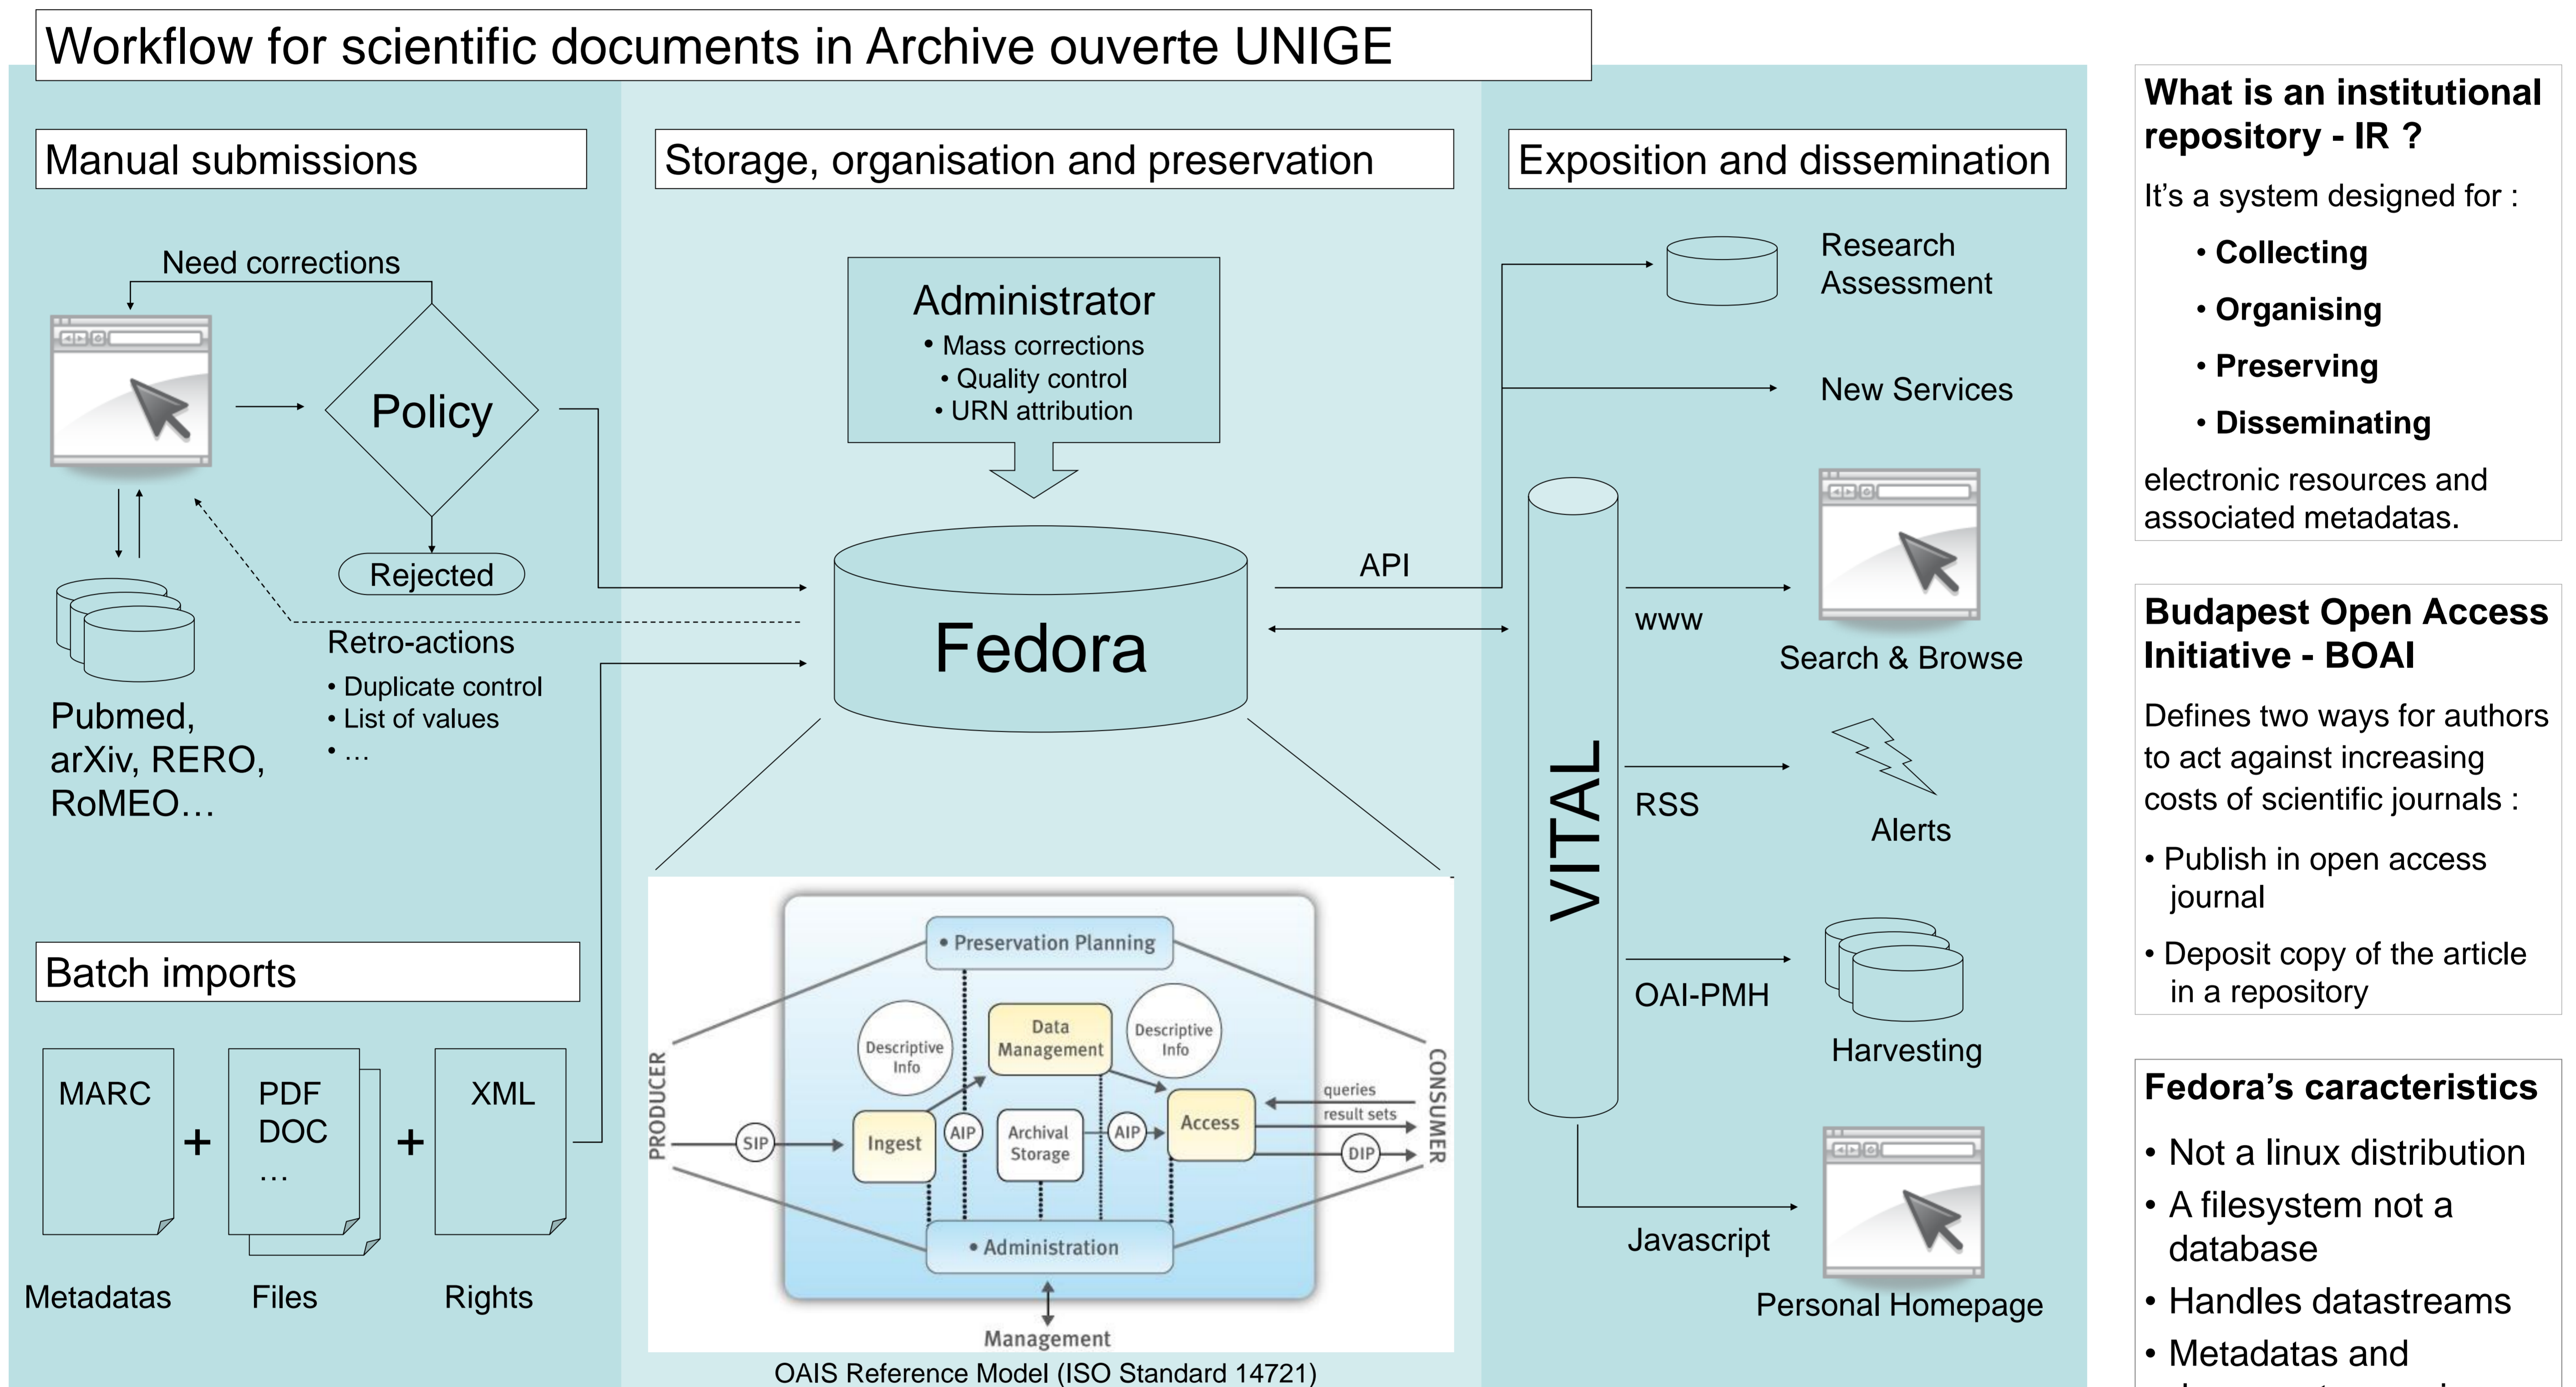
Workflow for scientific documents in Archive ouverte UNIGE

Manual submissions

Need corrections

Policy

Rejected

Pubmed, arXiv, RERO, RoMEO…

Retro-actions
• Duplicate control
• List of values
• …

Batch imports

MARC

PDF
DOC
…

XML

+ +

Metadatas Files Rights

Storage, organisation and preservation

Administrator
• Mass corrections
• Quality control
• URN attribution

Fedora

• Preservation Planning

Descriptive Info

Data Management

Descriptive Info

PRODUCER

SIP

Ingest

AIP

Archival Storage

AIP

Access

queries

result sets

DIP

CONSUMER

• Administration

Management

OAIS Reference Model (ISO Standard 14721)

Exposition and dissemination

API

Research Assessment

New Services

VITAL

www

Search & Browse

RSS

Alerts

OAI-PMH

Harvesting

Javascript

Personal Homepage

What is an institutional repository - IR ?

It's a system designed for :

• Collecting
• Organising
• Preserving
• Disseminating

electronic resources and associated metadatas.

Budapest Open Access Initiative - BOAI

Defines two ways for authors to act against increasing costs of scientific journals :

• Publish in open access journal
• Deposit copy of the article in a repository

Fedora's caracteristics

• Not a linux distribution
• A filesystem not a database
• Handles datastreams
• Metadatas and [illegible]